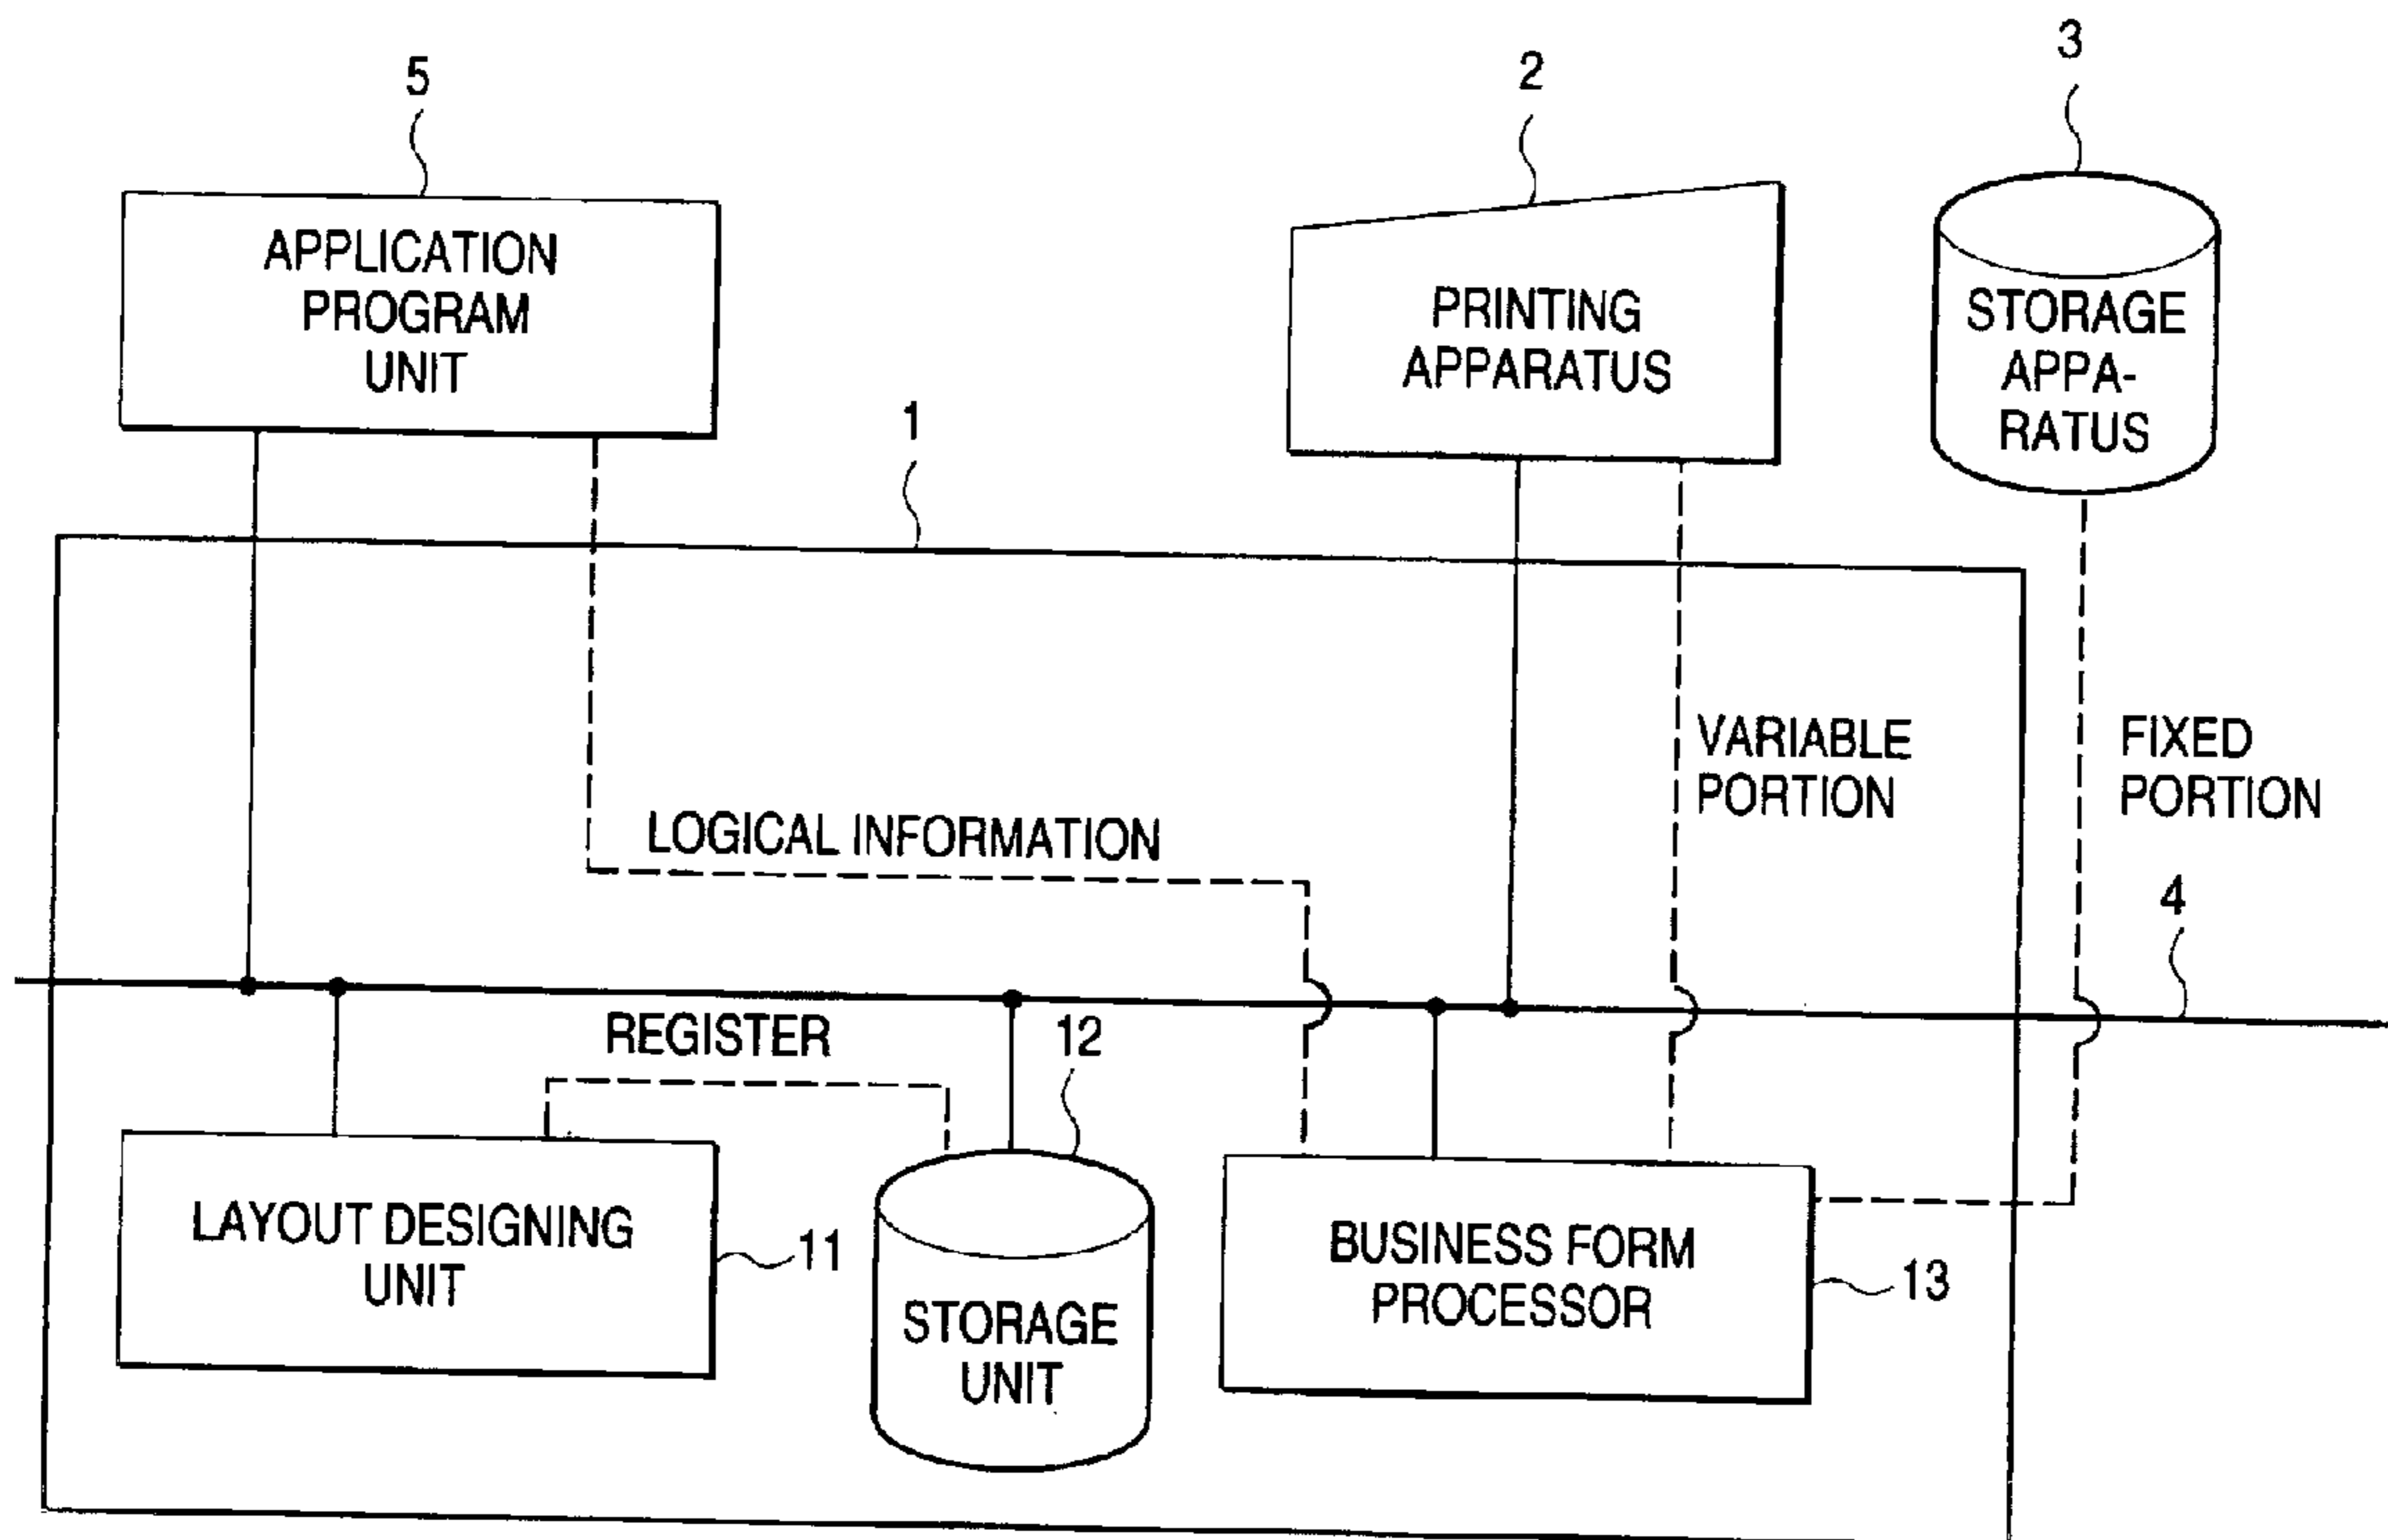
5

APPLICATION PROGRAM UNIT

2

PRINTING APPARATUS

3

STORAGE APPA-RATUS

1

VARIABLE PORTION

FIXED PORTION

LOGICAL INFORMATION

4

REGISTER

12

LAYOUT DESIGNING UNIT

11

STORAGE UNIT

BUSINESS FORM PROCESSOR

13